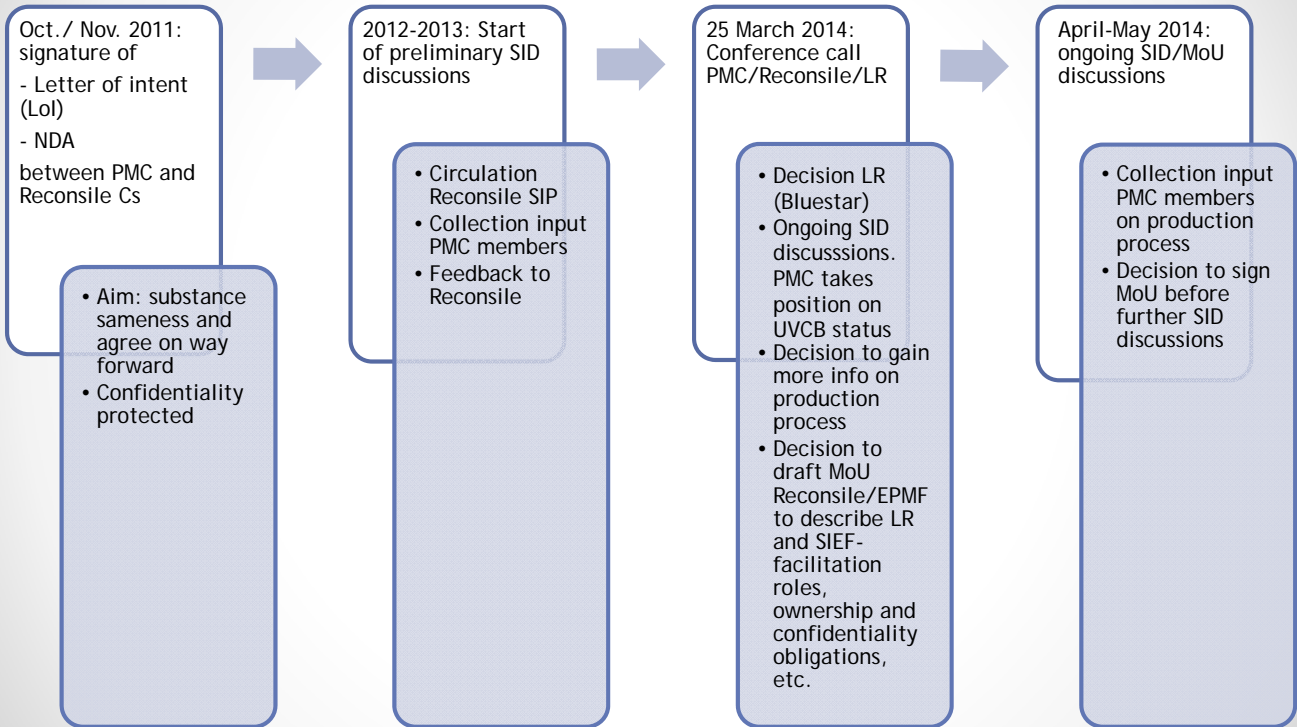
Oct./ Nov. 2011: signature of

- Letter of intent (LoI)

- NDA

between PMC and Reconsile Cs

• Aim: substance sameness and agree on way forward
• Confidentiality protected

2012-2013: Start of preliminary SID discussions

• Circulation Reconsile SIP
• Collection input PMC members
• Feedback to Reconsile

25 March 2014: Conference call PMC/Reconsile/LR

• Decision LR (Bluestar)
• Ongoing SID discusssions. PMC takes position on UVCB status
• Decision to gain more info on production process
• Decision to draft MoU Reconsile/EPMF to describe LR and SIEF-facilitation roles, ownership and confidentiality obligations, etc.

April-May 2014: ongoing SID/MoU discussions

• Collection input PMC members on production process
• Decision to sign MoU before further SID discussions